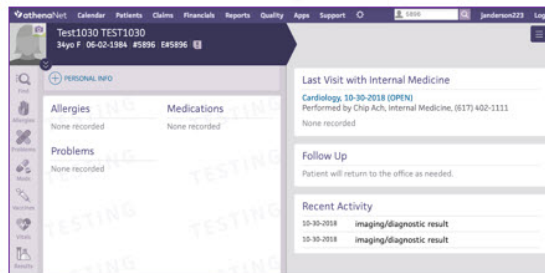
athenaNet Calendar Patients Claims Financials Reports Quality Apps Support 5896 jenderson223 Log

Test1030 TEST1030
34yo F 06-02-1984 #5896 E#5896

Find
Allergies
Problems
Meds
Vaccines
Vitals
Results

PERSONAL INFO

Allergies
None recorded

Medications
None recorded

Problems
None recorded

TESTING TESTING TESTING TESTING TESTING

Last Visit with Internal Medicine
Cardiology, 10-30-2018 (OPEN)
Performed by Chip Ach, Internal Medicine, (617) 402-1111
None recorded

Follow Up
Patient will return to the office as needed.

Recent Activity
10-30-2018 imaging/diagnostic result
10-30-2018 imaging/diagnostic result